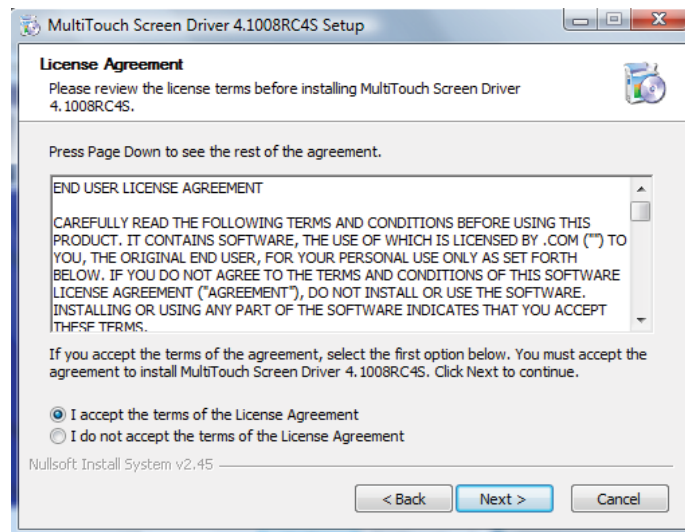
MultiTouch Screen Driver 4.1008RC4S Setup

License Agreement
Please review the license terms before installing MultiTouch Screen Driver 4.1008RC4S.

Press Page Down to see the rest of the agreement.

END USER LICENSE AGREEMENT

CAREFULLY READ THE FOLLOWING TERMS AND CONDITIONS BEFORE USING THIS PRODUCT. IT CONTAINS SOFTWARE, THE USE OF WHICH IS LICENSED BY .COM ("") TO YOU, THE ORIGINAL END USER, FOR YOUR PERSONAL USE ONLY AS SET FORTH BELOW. IF YOU DO NOT AGREE TO THE TERMS AND CONDITIONS OF THIS SOFTWARE LICENSE AGREEMENT ("AGREEMENT"), DO NOT INSTALL OR USE THE SOFTWARE. INSTALLING OR USING ANY PART OF THE SOFTWARE INDICATES THAT YOU ACCEPT THESE TERMS.

If you accept the terms of the agreement, select the first option below. You must accept the agreement to install MultiTouch Screen Driver 4.1008RC4S. Click Next to continue.

I accept the terms of the License Agreement
I do not accept the terms of the License Agreement

Nullsoft Install System v2.45

< Back
Next >
Cancel